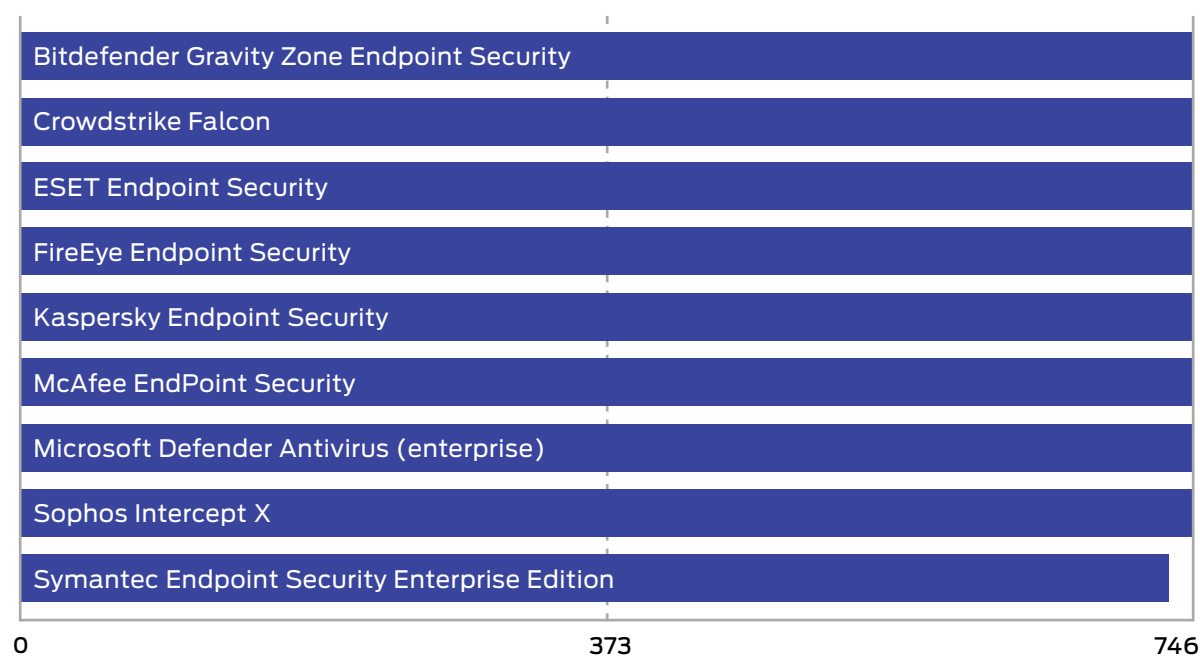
Bitdefender Gravity Zone Endpoint Security
Crowdstrike Falcon
ESET Endpoint Security
FireEye Endpoint Security
Kaspersky Endpoint Security
McAfee EndPoint Security
Microsoft Defender Antivirus (enterprise)
Sophos Intercept X
Symantec Endpoint Security Enterprise Edition
0
373
746